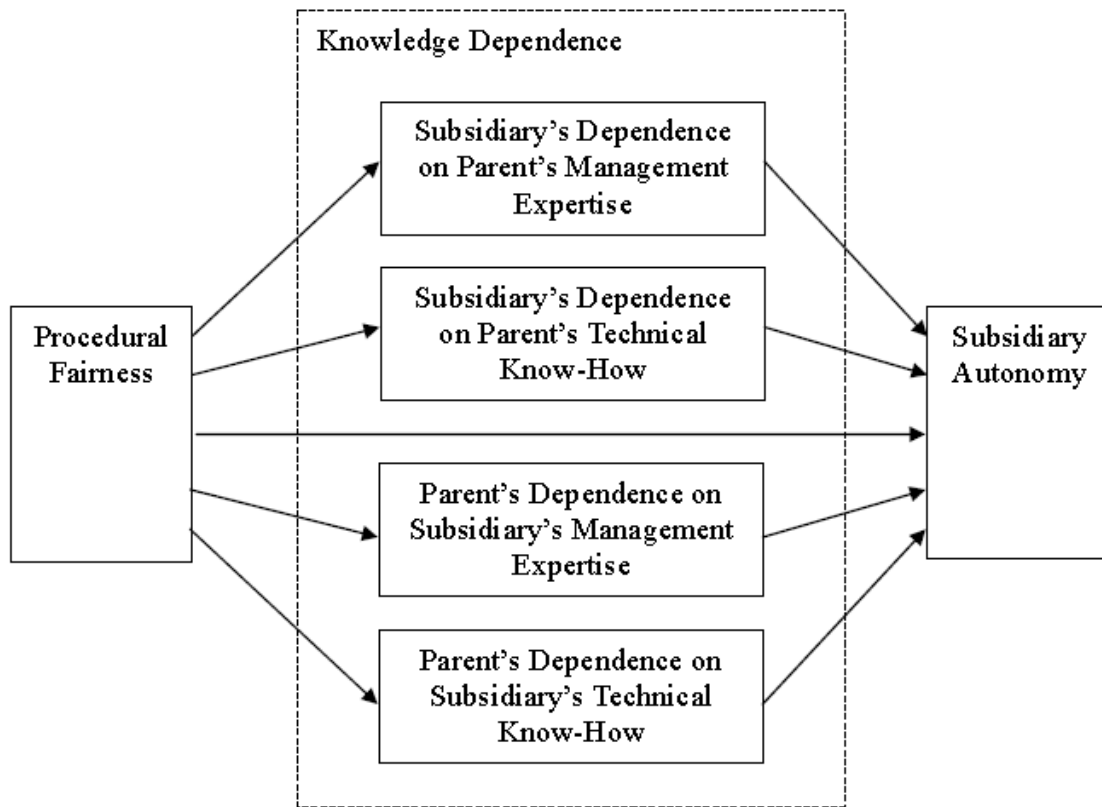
Knowledge Dependence

Subsidiary's Dependence on Parent's Management Expertise

Procedural Fairness

Subsidiary's Dependence on Parent's Technical Know-How

Subsidiary Autonomy

Parent's Dependence on Subsidiary's Management Expertise

Parent's Dependence on Subsidiary's Technical Know-How